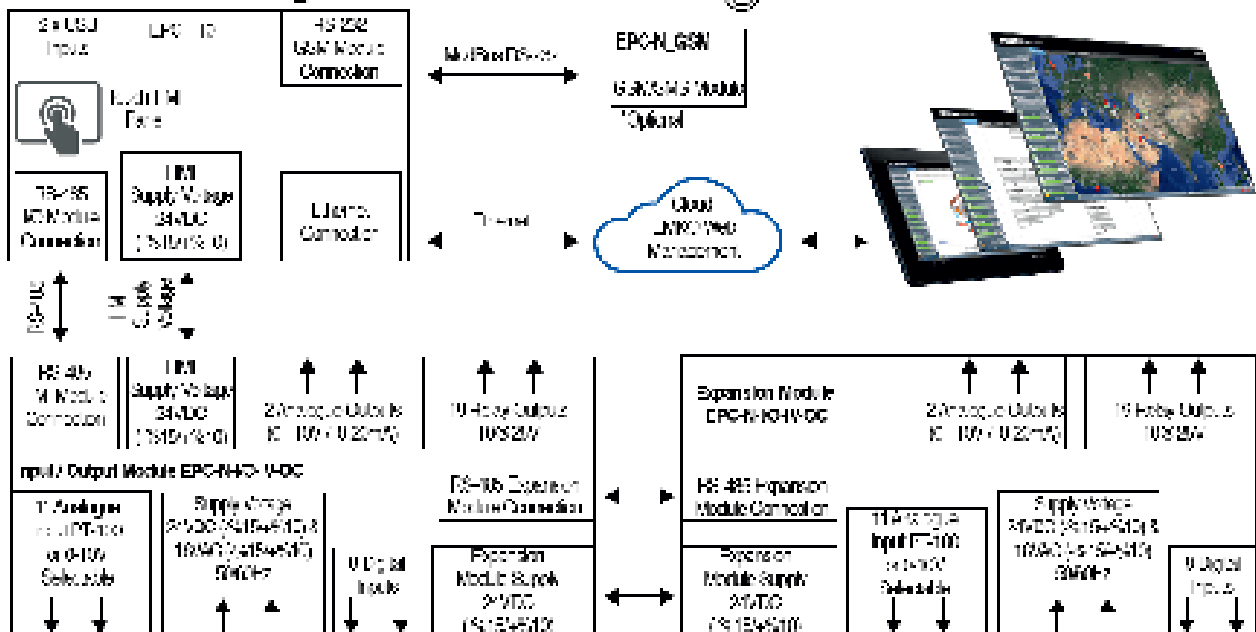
2 x USB Input

EPC-N-12

RS 232 GSM Module Connection

ModBus RS-232

EPC-N_GSM

GSM/GPRS Module

*Optional

Touch Panel

HMI Supply Voltage 24VDC

RS-485 IO Module Connection

Ethernet Connection

Ethernet

Cloud EMKO Web Management

RS-485

HMI Supply Voltage

RS-485 IO Module Connection

HMI Supply Voltage 24VDC

2 Analogue Outputs

10 Relay Outputs

Input / Output Module EPC-N-IO-D-DC

11 Analogue Input PT-100 or 0-10V Selectable

Supply Voltage

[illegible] Digital Inputs

RS-485 Expansion Module Connection

Expansion Module Supply 24VDC

Expansion Module EPC-N-IO-D-DC

2 Analogue Outputs

10 Relay Outputs

RS-485 Expansion Module Connection

Expansion Module Supply 24VDC

11 Analogue Input PT-100 or 0-10V Selectable

Supply Voltage

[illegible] Digital Inputs